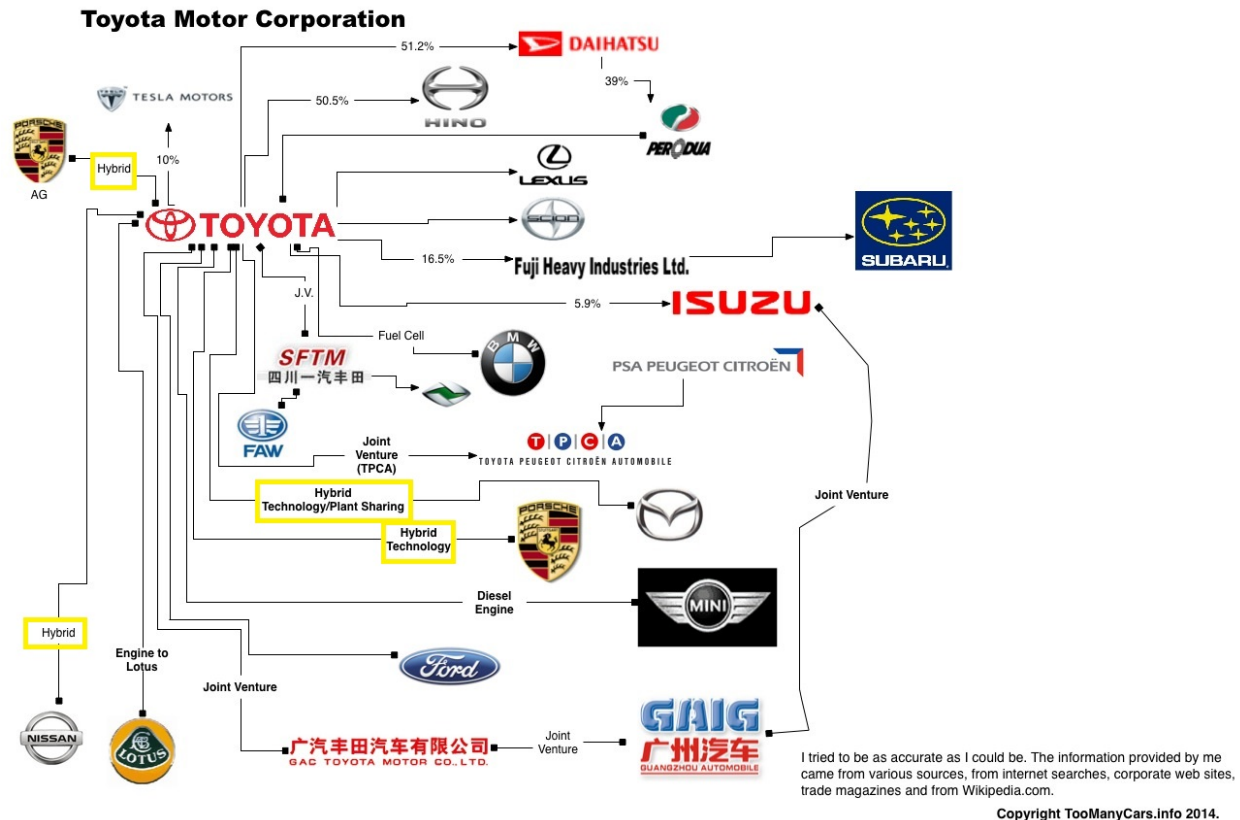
Toyota Motor Corporation

51.2%
DAIHATSU
39%
TESLA MOTORS
50.5%
HINO
PERODUA
PORSCHE
AG
Hybrid
10%
LEXUS
TOYOTA
SCION
SUBARU
16.5%
Fuji Heavy Industries Ltd.
5.9%
ISUZU
J.V.
Fuel Cell
BMW
SFTM
四川一汽丰田
PSA PEUGEOT CITROËN
FAW
Joint Venture (TPCA)
TPCA
TOYOTA PEUGEOT CITROËN AUTOMOBILE
Hybrid Technology/Plant Sharing
Joint Venture
Hybrid Technology
PORSCHE
Diesel Engine
MINI
Hybrid
Engine to Lotus
Ford
Joint Venture
NISSAN
LOTUS
广汽丰田汽车有限公司
GAC TOYOTA MOTOR CO.,LTD.
Joint Venture
GAIG
广州汽车
GUANGZHOU AUTOMOBILE

I tried to be as accurate as I could be. The information provided by me came from various sources, from internet searches, corporate web sites, trade magazines and from Wikipedia.com.

Copyright TooManyCars.info 2014.